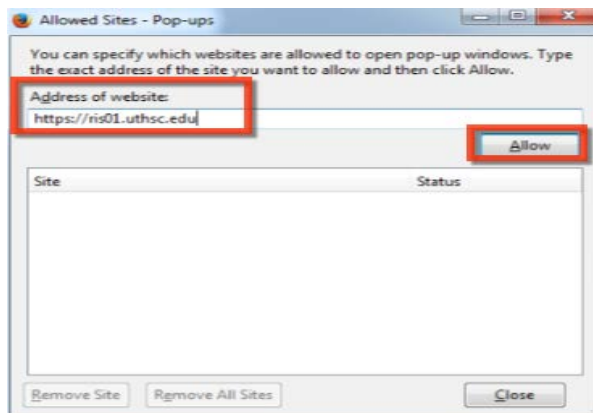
Allowed Sites - Pop-ups

You can specify which websites are allowed to open pop-up windows. Type the exact address of the site you want to allow and then click Allow.

Address of website:

https://ris01.uthsc.edu

Allow

| Site | Status |
|---|---|

Remove Site

Remove All Sites

Close